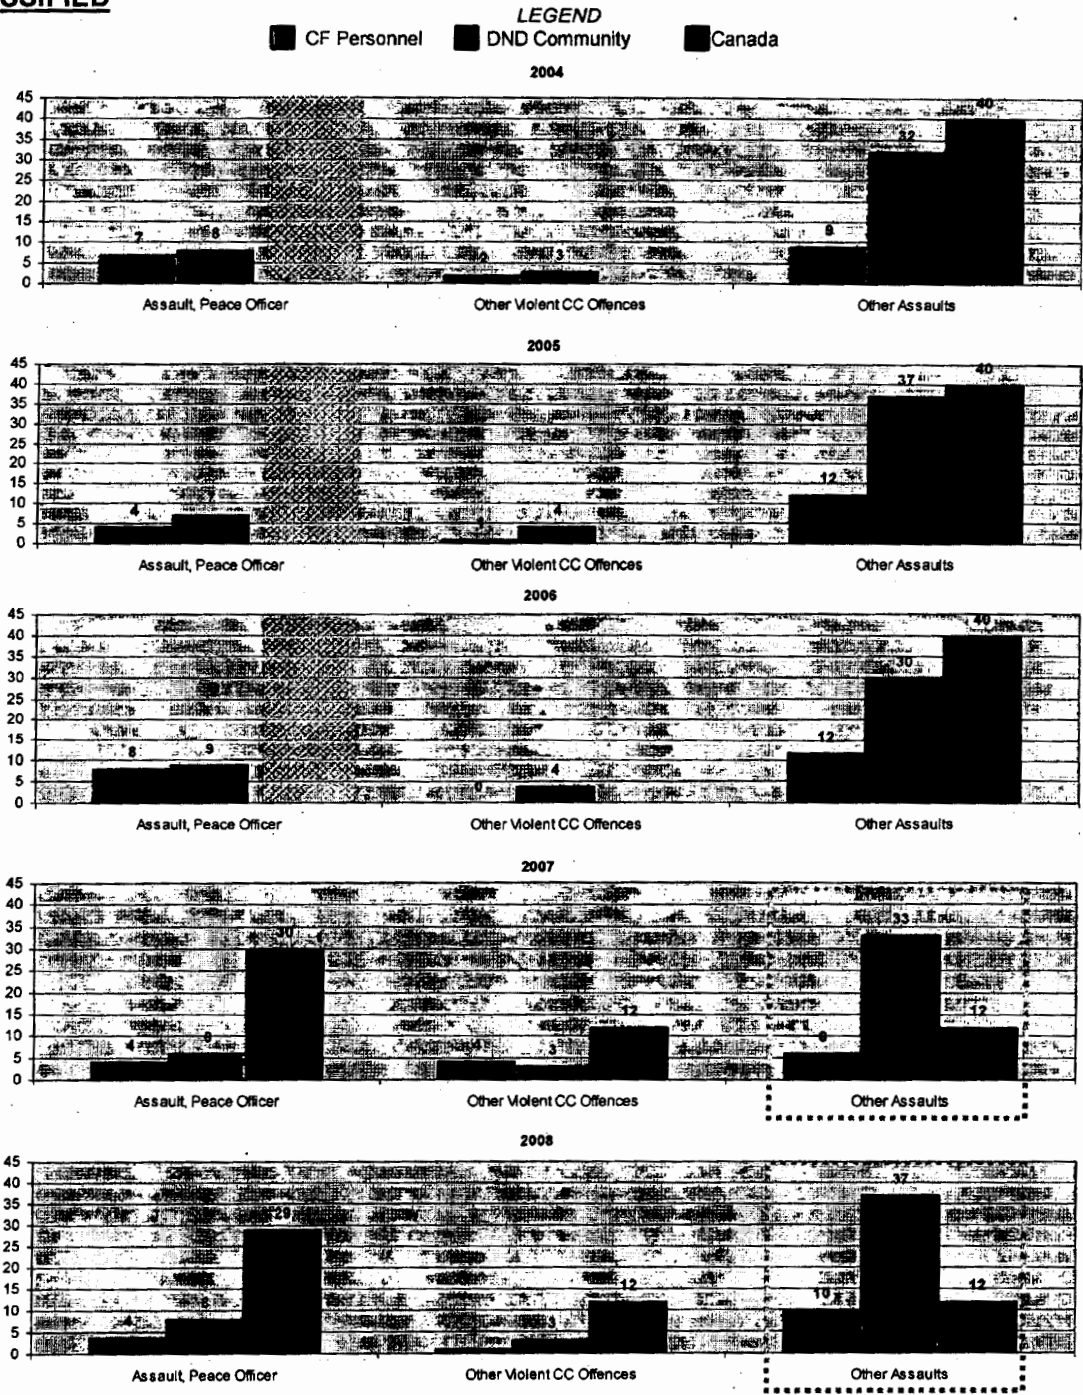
SSIFIED

LEGEND
CF Personnel DND Community Canada

2004
45
40
35
30
25
20
15
10
5
0
7 8 3 9 32 40
Assault, Peace Officer
Other Violent CC Offences
Other Assaults

2005
45
40
35
30
25
20
15
10
5
0
4 4 12 37 40
Assault, Peace Officer
Other Violent CC Offences
Other Assaults

2006
45
40
35
30
25
20
15
10
5
0
8 9 0 4 12 30 40
Assault, Peace Officer
Other Violent CC Offences
Other Assaults

2007
45
40
35
30
25
20
15
10
5
0
4 6 30 3 12 6 33 12
Assault, Peace Officer
Other Violent CC Offences
Other Assaults

2008
45
40
35
30
25
20
15
10
5
0
4 29 3 12 10 37 12
Assault, Peace Officer
Other Violent CC Offences
Other Assaults